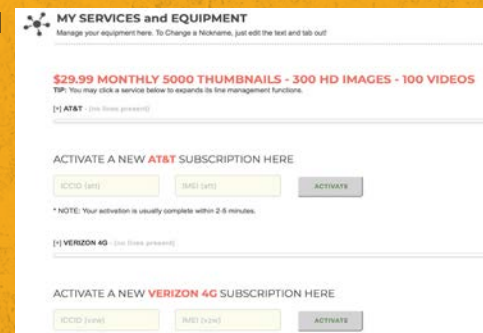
MY SERVICES and EQUIPMENT
Manage your equipment here. To Change a Nickname, just edit the text and tab out!

$29.99 MONTHLY 5000 THUMBNAILS - 300 HD IMAGES - 100 VIDEOS
TIP: You may click a service below to expands its line management functions.

[+] AT&T - (no lines present)

ACTIVATE A NEW AT&T SUBSCRIPTION HERE

ICCID (att) IMEI (att) ACTIVATE

* NOTE: Your activation is usually complete within 2-5 minutes.

[+] VERIZON 4G - (no lines present)

ACTIVATE A NEW VERIZON 4G SUBSCRIPTION HERE

ICCID (vzw) IMEI (vzw) ACTIVATE